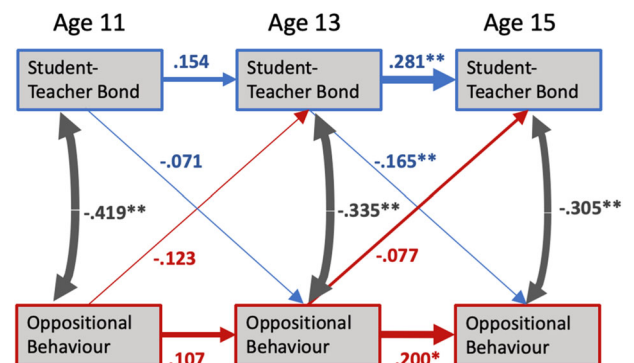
Age 11

Age 13

Age 15

Student-Teacher Bond

.154

Student-Teacher Bond

.281**

Student-Teacher Bond

-.071

-.165**

-.419**

-.335**

-.305**

-.123

-.077

Oppositional Behaviour

.107

Oppositional Behaviour

.200*

Oppositional Behaviour